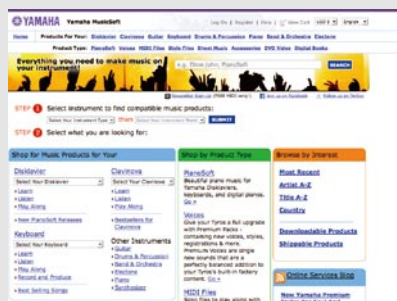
YAMAHA Yamaha MusicSoft

Log In | Register | Help | View Cart

Home Products For Your: Disklavier Clavinova Guitar Keyboard Drums & Percussion Piano Band & Orchestra Electone

Product Type: PianoSoft Voices MIDI Files Style Files Sheet Music Accessories DVD Video Digital Books

Everything you need to make music on your instrument!

e.g. Elton John, PianoSoft

SEARCH

STEP 1 Select instrument to find compatible music products:

Select Your Instrument Type then Select Your Instrument Model SUBMIT

STEP 2 Select what you are looking for:

Shop for Music Products for Your

Disklavier

Select Your Disklavier

Learn
Listen
Play Along

New PianoSoft Releases

Keyboard

Select Your Keyboard

Learn
Listen
Play Along
Record and Create

Best Selling Songs

Clavinova

Select Your Clavinova

Learn
Listen
Play Along

Bestsellers for Clavinova

Other Instruments

Guitar
Drums & Percussion
Band & Orchestra
Electone
Piano
Synthesizer

Shop by Product Type

PianoSoft

Beautiful piano music for Yamaha Disklaviers, keyboards, and digital pianos.
Go »

Voices

Give your Tyros a full upgrade with Premium Packs - containing new voices, styles, registrations & more. Premium Voices are single new sounds that are a perfectly balanced addition to your Tyros's built-in factory content. Go »

MIDI Files

Browse by Interest

Most Recent
Artist A-Z
Title A-Z
Country

Downloadable Products
Shippable Products

Online Services Blog

New Yamaha Premium